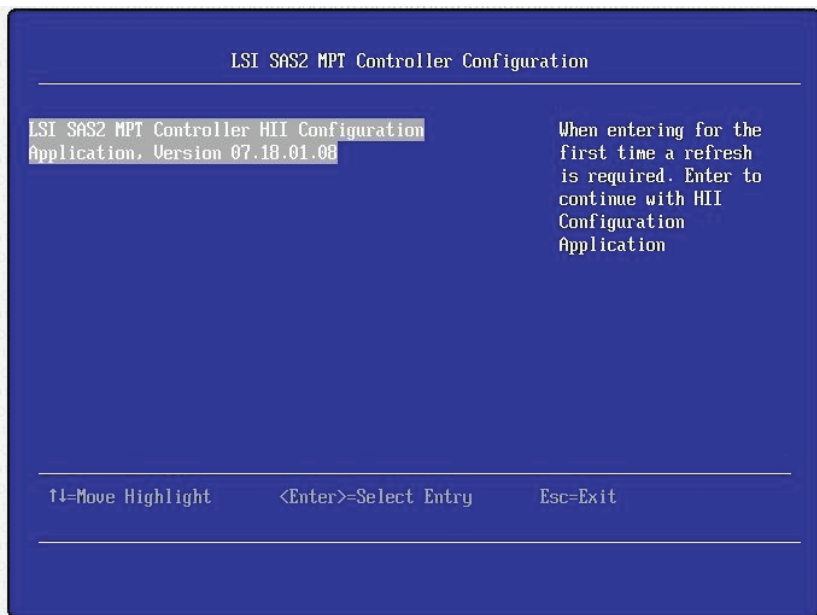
LSI SAS2 MPT Controller Configuration

LSI SAS2 MPT Controller HII Configuration Application, Version 07.18.01.08

When entering for the first time a refresh is required. Enter to continue with HII Configuration Application

↑↓=Move Highlight <Enter>=Select Entry Esc=Exit